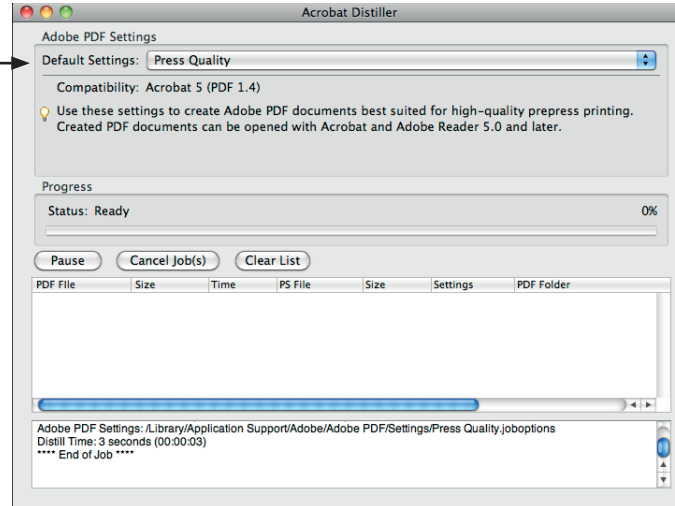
Acrobat Distiller

Adobe PDF Settings

Default Settings: Press Quality

Compatibility: Acrobat 5 (PDF 1.4)

Use these settings to create Adobe PDF documents best suited for high-quality prepress printing. Created PDF documents can be opened with Acrobat and Adobe Reader 5.0 and later.

Progress

Status: Ready

0%

Pause

Cancel Job(s)

Clear List

| PDF File | Size | Time | PS File | Size | Settings | PDF Folder |
|---|---|---|---|---|---|---|

Adobe PDF Settings: /Library/Application Support/Adobe/Adobe PDF/Settings/Press Quality.joboptions
Distill Time: 3 seconds (00:00:03)
**** End of Job ****